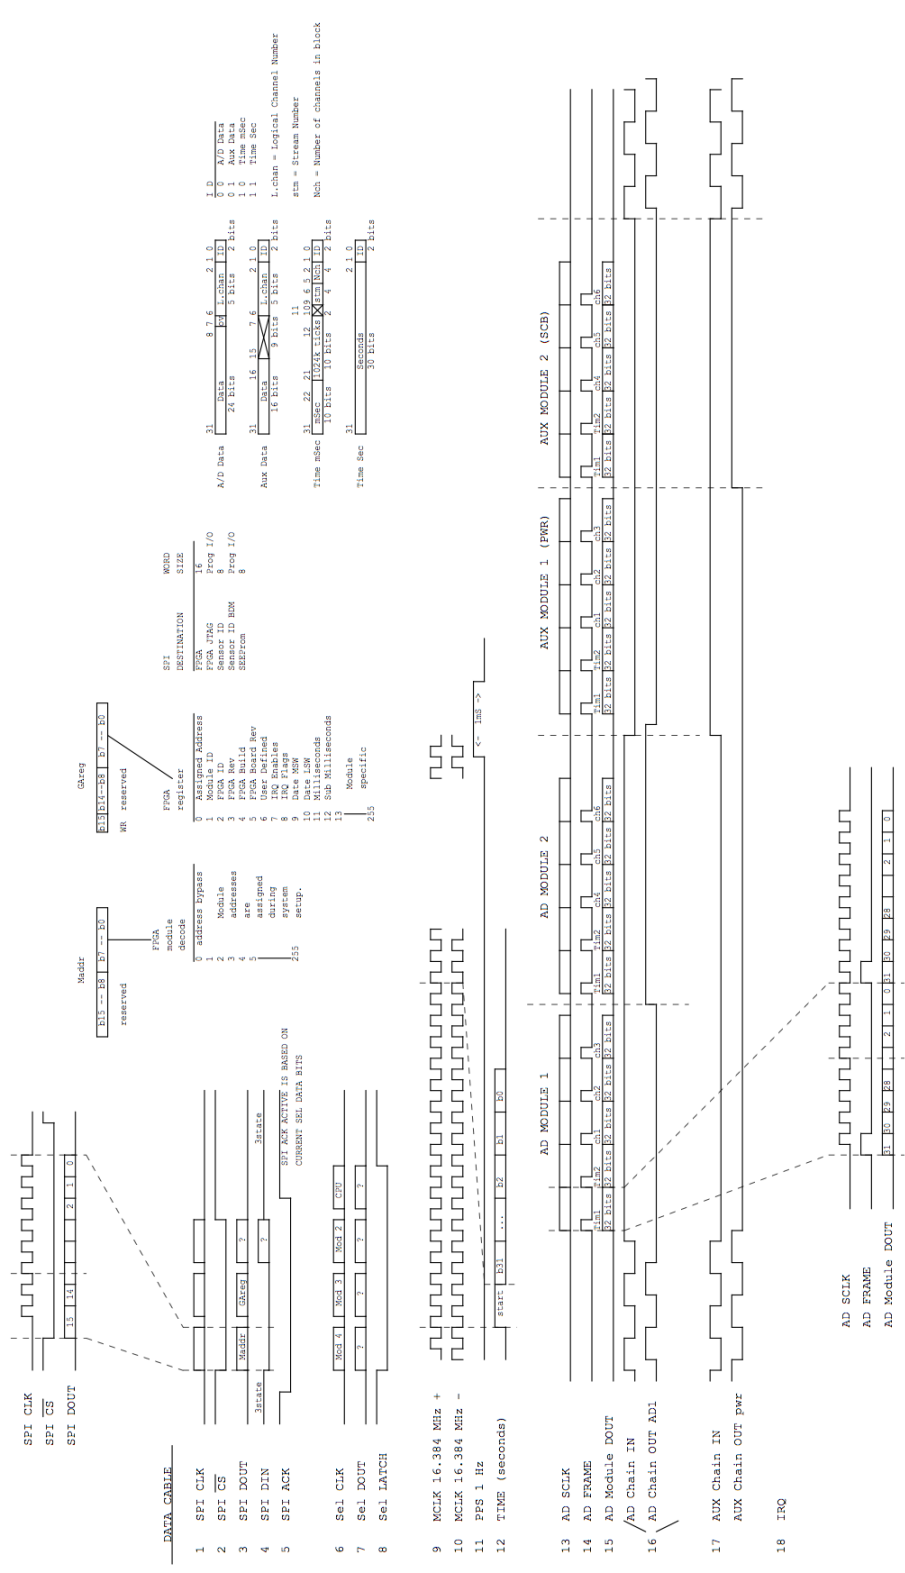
SPI CLK
SPI $\overline{CS}$
SPI DOUT
15 14 ... 2 1 0

DATA CABLE
1 SPI CLK
2 SPI $\overline{CS}$
3 SPI DOUT
4 SPI DIN
5 SPI ACK
6 Sel CLK
7 Sel DOUT
8 Sel LATCH
9 MCLK 16.384 MHz +
10 MCLK 16.384 MHz -
11 PPS 1 Hz
12 TIME (seconds)
13 AD SCLK
14 AD FRAME
15 AD Module DOUT
AD Chain IN
16 AD Chain OUT AD1
17 AUX Chain IN
AUX Chain OUT pwr
18 IRQ

Maddr GAreg ?
3state 3state
?
SPI ACK ACTIVE IS BASED ON CURRENT SEL DATA BITS
Mod 4 Mod 3 Mod 2 CPU
? ? ? ?
start B31 ... b2 b1 b0

Maddr
b15 -- b8 b7 -- b0
reserved
FPGA module decode
0 address bypass
1 Module
2 addresses
3 are
4 assigned
5 during
system
setup.
255

GAreg
b15 b14--b8 b7 -- b0
WR reserved
FPGA register
0 Assigned Address
1 Module ID
2 FPGA ID
3 FPGA Rev
4 FPGA Build
5 FPGA Board Rev
6 User Defined
7 IRQ Enables
8 IRQ Flags
9 Date MSW
10 Date LSW
11 Milliseconds
12 Sub Milliseconds
13 Module specific
255

SPI DESTINATION / WORD SIZE
FPGA 16
FPGA JTAG Prog I/O
Sensor ID 8
Sensor ID ROM Prog I/O
SEEProm 8

<- 1mS ->

A/D Data: 31 Data 24 bits 8 7 6 OV L.chan 5 bits 2 1 0 ID 2 bits
Aux Data: 31 Data 16 bits 16 15 X 9 bits 7 6 L.chan 5 bits 2 1 0 ID 2 bits
Time mSec: 31 mSec 10 bits 22 21 1024k ticks 10 bits 12 11 10 9 X stm 4 6 5 Nch 4 2 1 0 ID 2 bits
Time Sec: 31 Seconds 30 bits 2 1 0 ID 2 bits

I D
0 0 A/D Data
0 1 Aux Data
1 0 Time mSec
1 1 Time Sec

L.chan = Logical Channel Number
stm = Stream Number
Nch = Number of channels in block

AD MODULE 1
Tim1 Tim2 ch1 ch2 ch3
32 bits 32 bits 32 bits 32 bits 32 bits
AD MODULE 2
Tim1 Tim2 ch4 ch5 ch6
32 bits 32 bits 32 bits 32 bits 32 bits
AUX MODULE 1 (PWR)
Tim1 Tim2 ch1 ch2 ch3
32 bits 32 bits 32 bits 32 bits 32 bits
AUX MODULE 2 (SCB)
Tim1 Tim2 ch4 ch5 ch6
32 bits 32 bits 32 bits 32 bits 32 bits

AD SCLK
AD FRAME
AD Module DOUT
31 30 29 28 2 1 0 B1 30 29 28 2 1 0